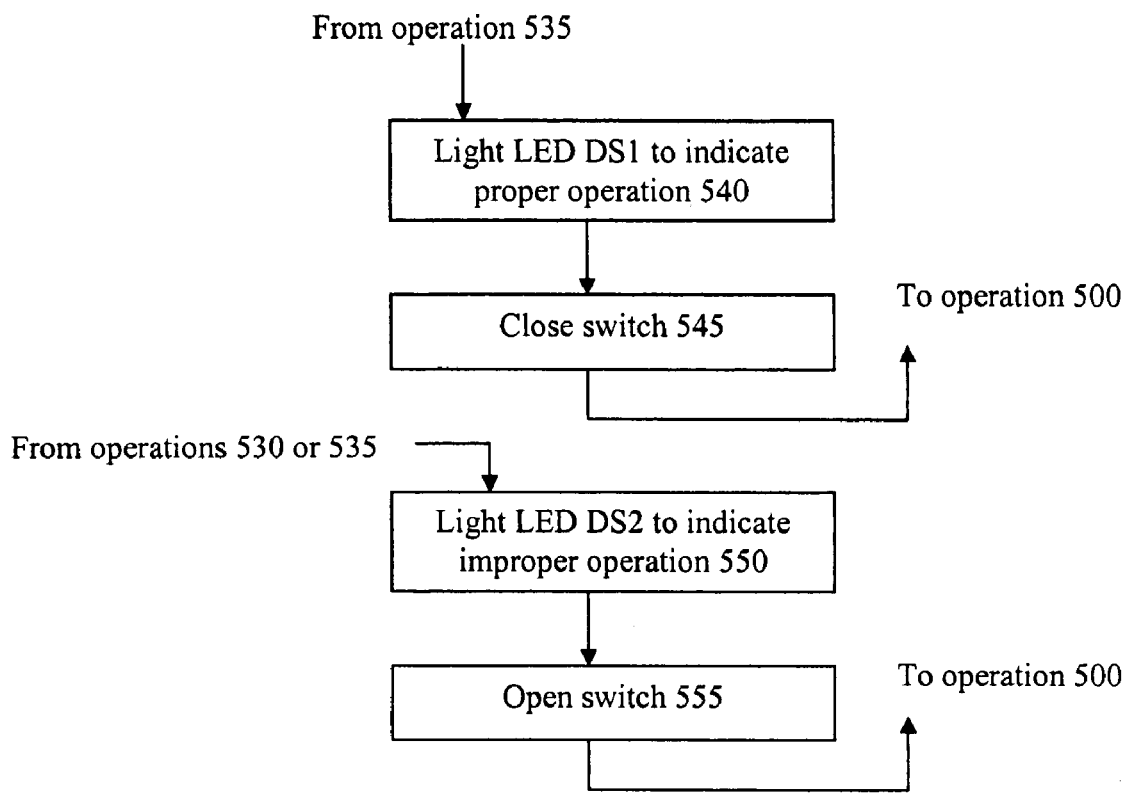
From operation 535

Light LED DS1 to indicate proper operation 540

Close switch 545

To operation 500

From operations 530 or 535

Light LED DS2 to indicate improper operation 550

Open switch 555

To operation 500